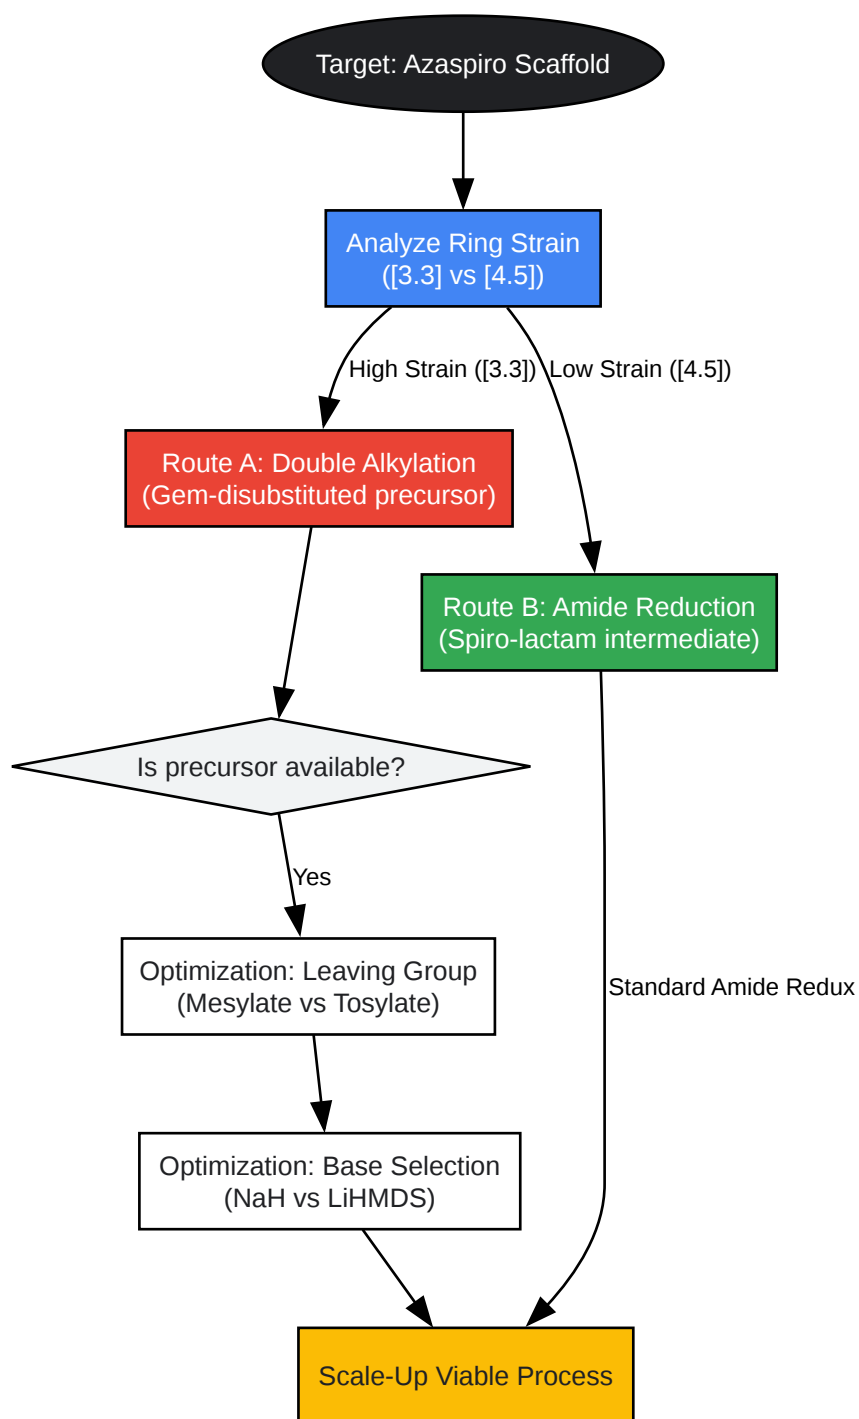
Target: Azaspiro Scaffold

Analyze Ring Strain ([3.3] vs [4.5])

High Strain ([3.3])

Low Strain ([4.5])

Route A: Double Alkylation (Gem-disubstituted precursor)

Route B: Amide Reduction (Spiro-lactam intermediate)

Is precursor available?

Yes

Optimization: Leaving Group (Mesylate vs Tosylate)

Standard Amide Redux

Optimization: Base Selection (NaH vs LiHMDS)

Scale-Up Viable Process